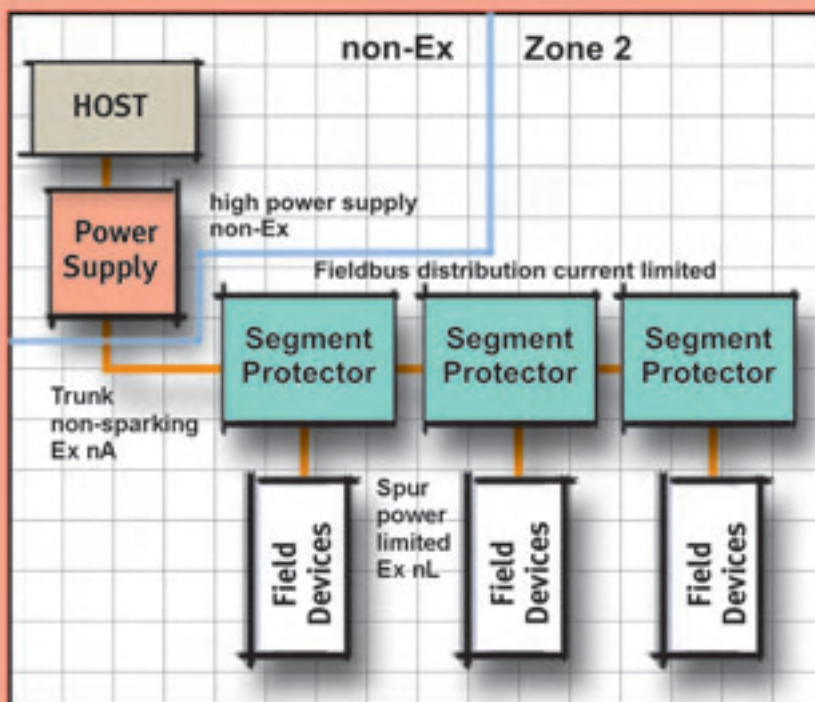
non-Ex

Zone 2

HOST

Power Supply

high power supply non-Ex

Fieldbus distribution current limited

Segment Protector

Segment Protector

Segment Protector

Trunk non-sparking Ex nA

Spur power limited Ex nL

Field Devices

Field Devices

Field Devices